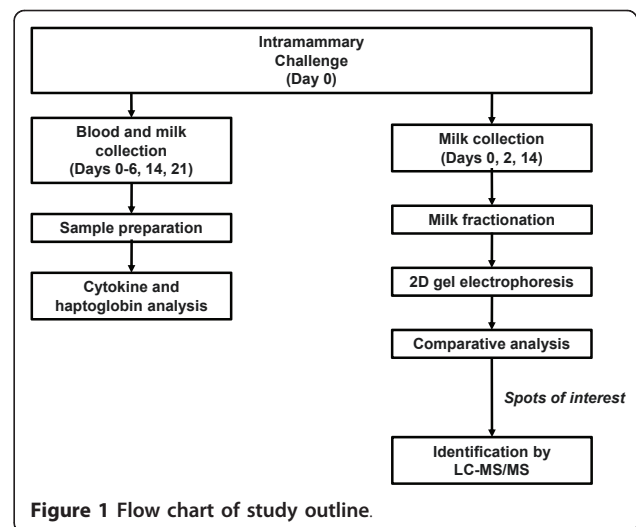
Intramammary Challenge (Day 0)

Blood and milk collection (Days 0-6, 14, 21)

Sample preparation

Cytokine and haptoglobin analysis

Milk collection (Days 0, 2, 14)

Milk fractionation

2D gel electrophoresis

Comparative analysis

Spots of interest

Identification by LC-MS/MS

Figure 1 Flow chart of study outline.